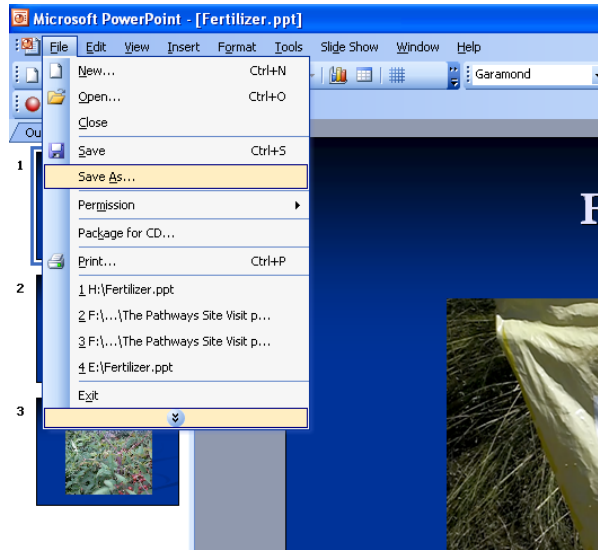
Microsoft PowerPoint - [Fertilizer.ppt]

File Edit View Insert Format Tools Slide Show Window Help

Garamond

Ou

New... Ctrl+N
Open... Ctrl+O
Close
Save Ctrl+S
Save As...
Permission
Package for CD...
Print... Ctrl+P
1 H:\Fertilizer.ppt
2 F:\...\The Pathways Site Visit p...
3 F:\...\The Pathways Site Visit p...
4 E:\Fertilizer.ppt
Exit

1
2
3

F